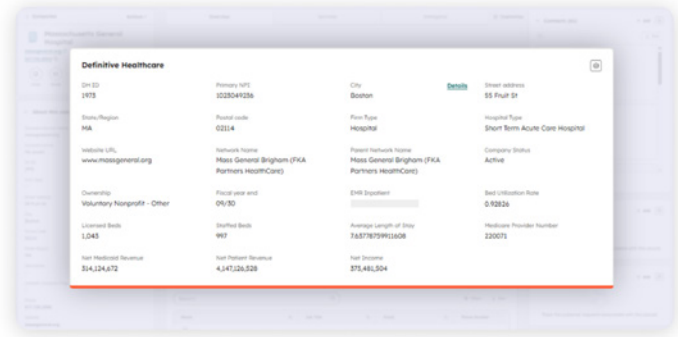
Definitive Healthcare

DH ID
1975

Primary NPI
1023049236

City
Boston

Details

Street address
55 Fruit St

State/Region
MA

Postal code
02114

Firm Type
Hospital

Hospital Type
Short Term Acute Care Hospital

Website URL
www.massgeneral.org

Network Name
Mass General Brigham (FKA Partners HealthCare)

Parent Network Name
Mass General Brigham (FKA Partners HealthCare)

Company Status
Active

Ownership
Voluntary Nonprofit - Other

Fiscal year end
09/30

EMR Inpatient
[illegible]

Bed Utilization Rate
0.92826

Licensed Beds
1,043

Staffed Beds
997

Average Length of Stay
7.63778759911608

Medicare Provider Number
220071

Net Medicaid Revenue
314,124,672

Net Patient Revenue
4,147,126,528

Net Income
375,481,504